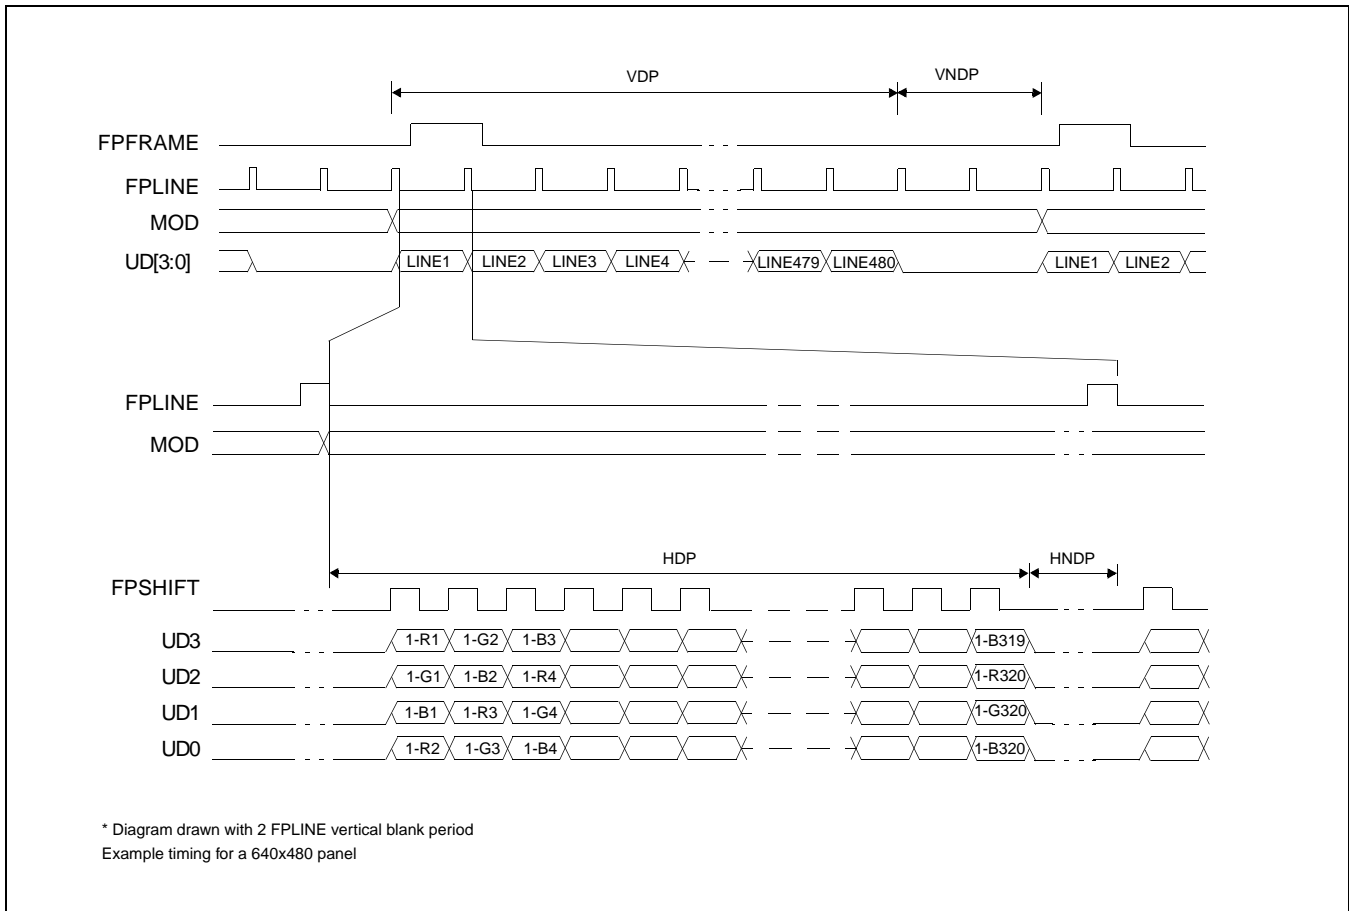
VDP

VNDP

FPFRAME

FPLINE

MOD

UD[3:0]

LINE1 LINE2 LINE3 LINE4 LINE479 LINE480 LINE1 LINE2

FPLINE

MOD

HDP

HNDP

FPSHIFT

UD3 1-R1 1-G2 1-B3 1-B319

UD2 1-G1 1-B2 1-R4 1-R320

UD1 1-B1 1-R3 1-G4 1-G320

UD0 1-R2 1-G3 1-B4 1-B320

* Diagram drawn with 2 FPLINE vertical blank period
Example timing for a 640x480 panel